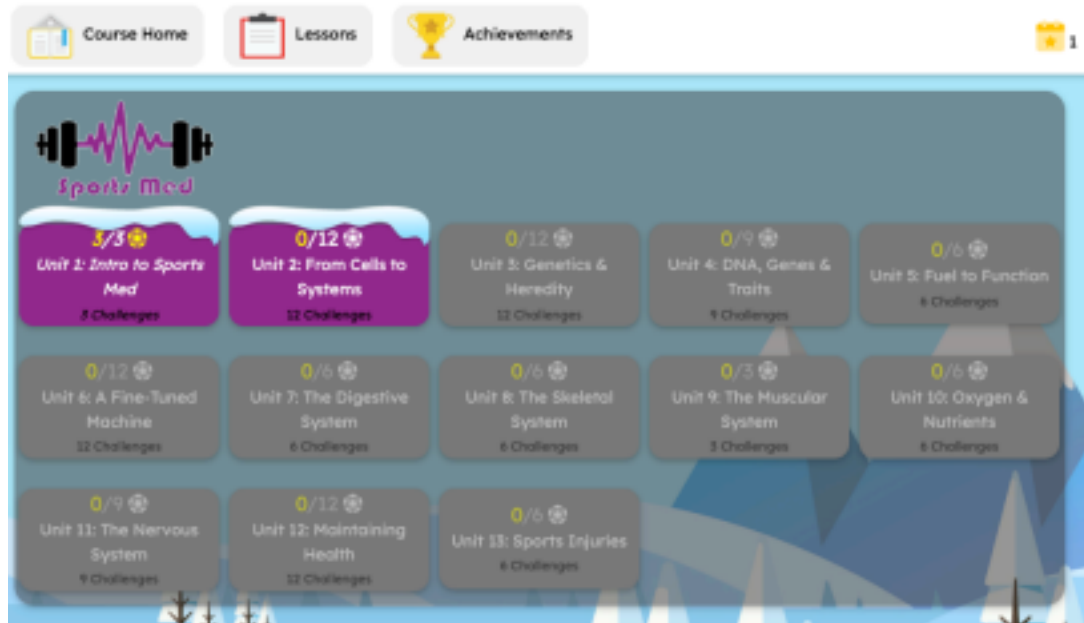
Course Home

Lessons

Achievements

1

Sports Med

3/3
Unit 1: Intro to Sports Med
3 Challenges

0/12
Unit 2: From Cells to Systems
12 Challenges

0/12
Unit 3: Genetics & Heredity
12 Challenges

0/9
Unit 4: DNA, Genes & Traits
9 Challenges

0/6
Unit 5: Fuel to Function
6 Challenges

0/12
Unit 6: A Fine-Tuned Machine
12 Challenges

0/6
Unit 7: The Digestive System
6 Challenges

0/6
Unit 8: The Skeletal System
6 Challenges

0/3
Unit 9: The Muscular System
3 Challenges

0/6
Unit 10: Oxygen & Nutrients
6 Challenges

0/9
Unit 11: The Nervous System
9 Challenges

0/12
Unit 12: Maintaining Health
12 Challenges

0/6
Unit 13: Sports Injuries
6 Challenges